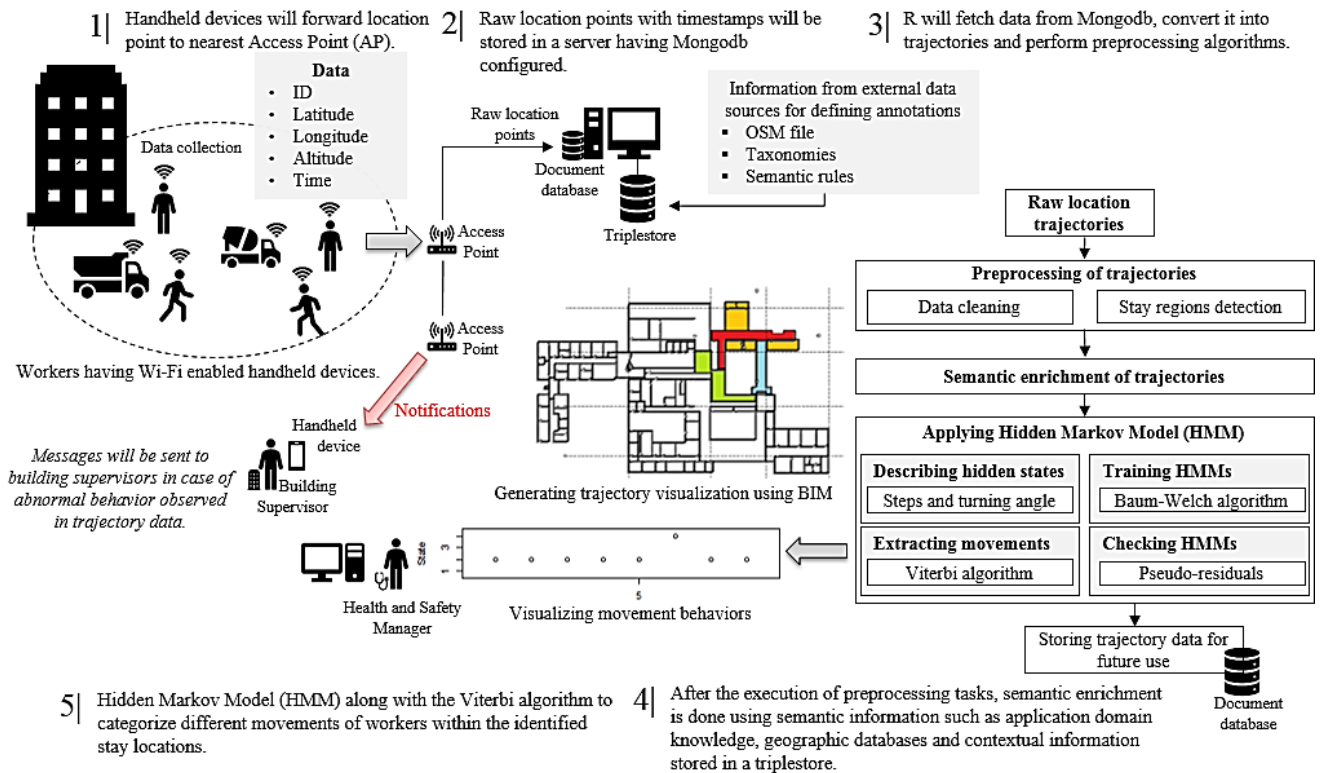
1| Handheld devices will forward location point to nearest Access Point (AP).

2| Raw location points with timestamps will be stored in a server having Mongodb configured.

3| R will fetch data from Mongodb, convert it into trajectories and perform preprocessing algorithms.

Data
- ID
- Latitude
- Longitude
- Altitude
- Time

Data collection

Workers having Wi-Fi enabled handheld devices.

Access Point

Access Point

Raw location points

Document database

Triplestore

Information from external data sources for defining annotations
- OSM file
- Taxonomies
- Semantic rules

Notifications

Handheld device

Building Supervisor

Messages will be sent to building supervisors in case of abnormal behavior observed in trajectory data.

Generating trajectory visualization using BIM

Raw location trajectories

Preprocessing of trajectories

Data cleaning

Stay regions detection

Semantic enrichment of trajectories

Applying Hidden Markov Model (HMM)

Describing hidden states

Steps and turning angle

Training HMMs

Baum-Welch algorithm

Extracting movements

Viterbi algorithm

Checking HMMs

Pseudo-residuals

State 3 1

5

Health and Safety Manager

Visualizing movement behaviors

Storing trajectory data for future use

Document database

5| Hidden Markov Model (HMM) along with the Viterbi algorithm to categorize different movements of workers within the identified stay locations.

4| After the execution of preprocessing tasks, semantic enrichment is done using semantic information such as application domain knowledge, geographic databases and contextual information stored in a triplestore.